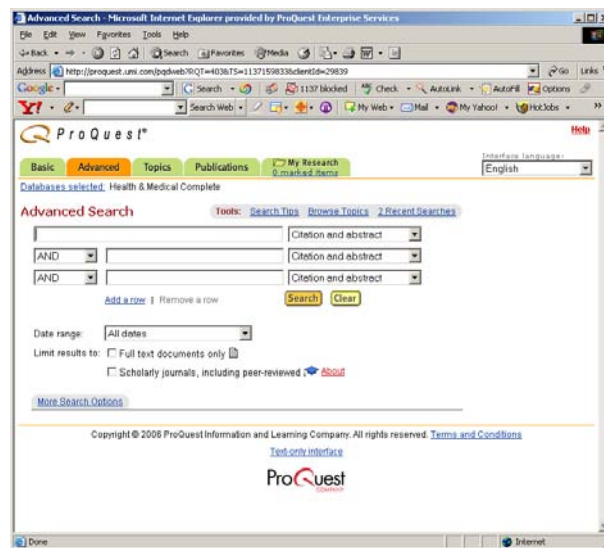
Advanced Search - Microsoft Internet Explorer provided by ProQuest Enterprise Services

File Edit View Favorites Tools Help

Back Search Favorites Media

Address http://proquest.umi.com/pqdweb?RQT=403&TS=1137159833&clientId=29839 Go Links

Google Search 1137 blocked Check AutoLink AutoFill Options

Y! Search Web My Web Mail My Yahoo! HotJobs

ProQuest®

Help

Basic Advanced Topics Publications My Research 0 marked items

Interface language: English

Databases selected: Health & Medical Complete

Advanced Search

Tools: Search Tips Browse Topics 2 Recent Searches

Citation and abstract

AND Citation and abstract

AND Citation and abstract

Add a row | Remove a row

Search Clear

Date range: All dates

Limit results to: Full text documents only

Scholarly journals, including peer-reviewed About

More Search Options

Copyright © 2006 ProQuest Information and Learning Company. All rights reserved. Terms and Conditions

Text-only interface

ProQuest COMPANY

Done

Internet